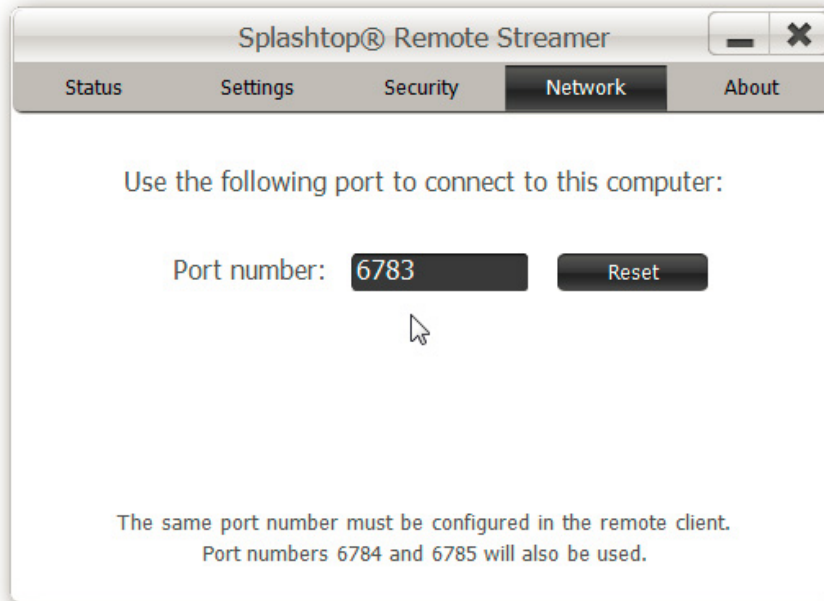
Splashtop® Remote Streamer

Status Settings Security Network About

Use the following port to connect to this computer:

Port number: 6783 Reset

The same port number must be configured in the remote client.
Port numbers 6784 and 6785 will also be used.